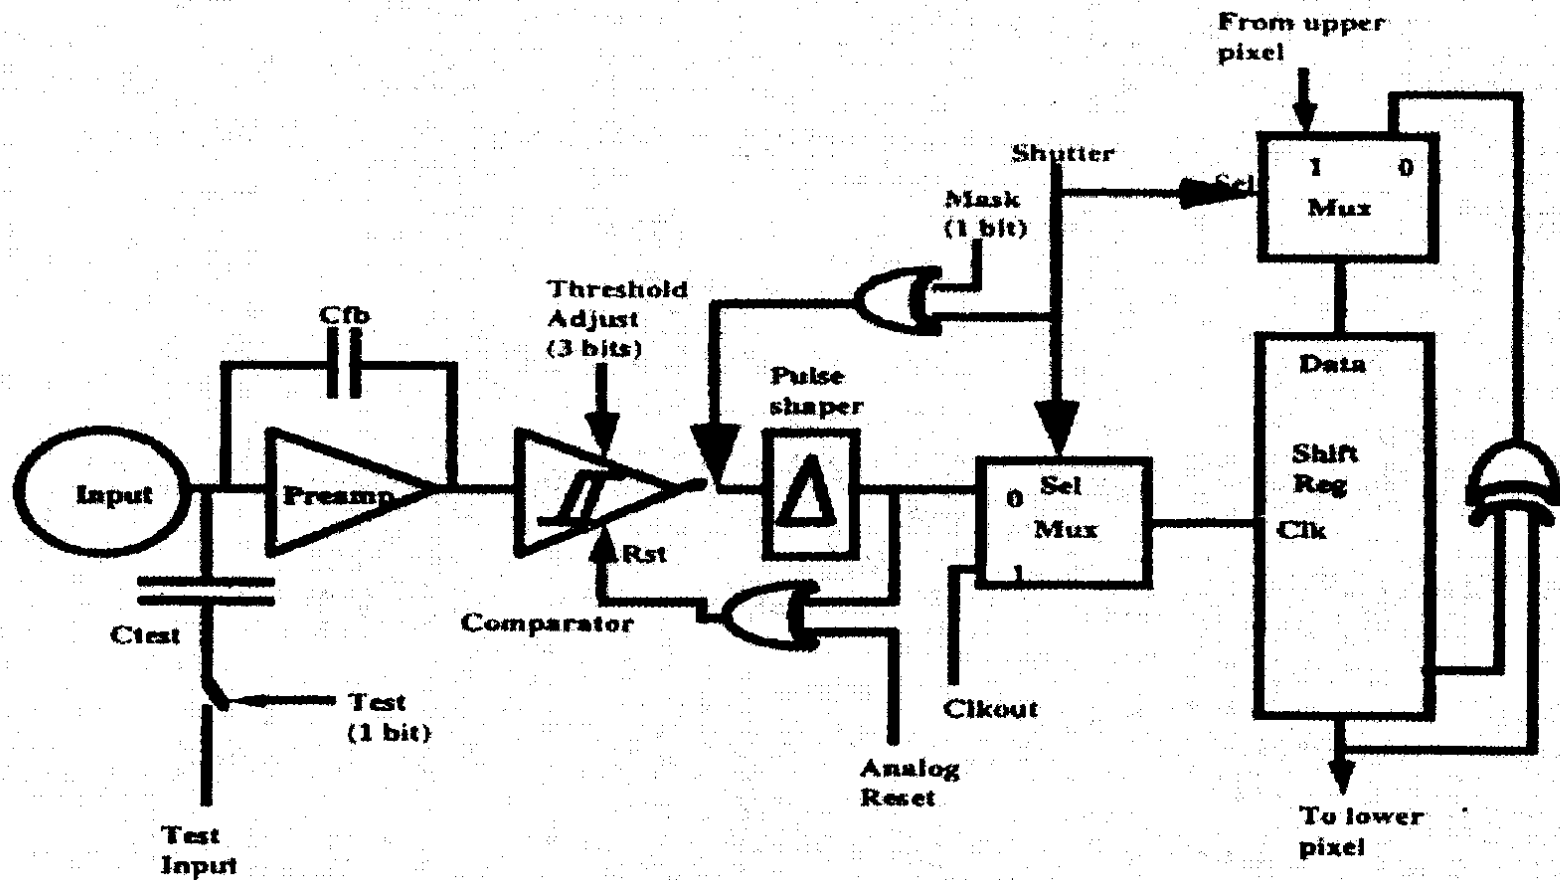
From upper pixel

Shutter

Sel

1

0

Mux

Mask (1 bit)

Threshold Adjust (3 bits)

Cfb

Pulse shaper

Data

Shift Reg

Input

Preamp

$\Delta$

0

Sel

Mux

1

Clk

Rst

Ctest

Comparator

Test (1 bit)

Clkout

Analog Reset

Test Input

To lower pixel